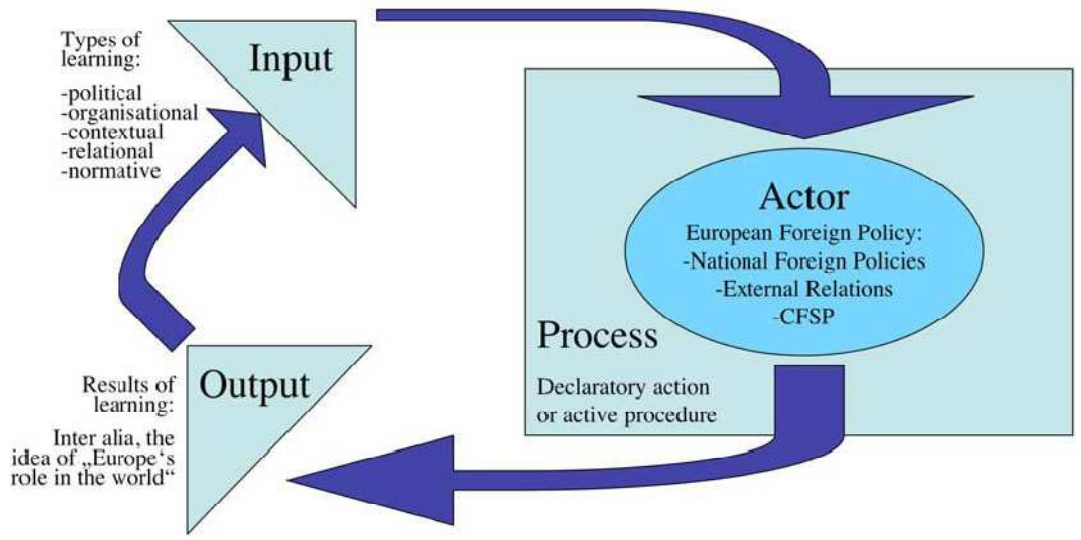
Types of learning:

-political
-organisational
-contextual
-relational
-normative

Input

Actor

European Foreign Policy:
-National Foreign Policies
-External Relations
-CFSP

Process

Declaratory action or active procedure

Results of learning:

Inter alia, the idea of „Europe‘s role in the world“

Output